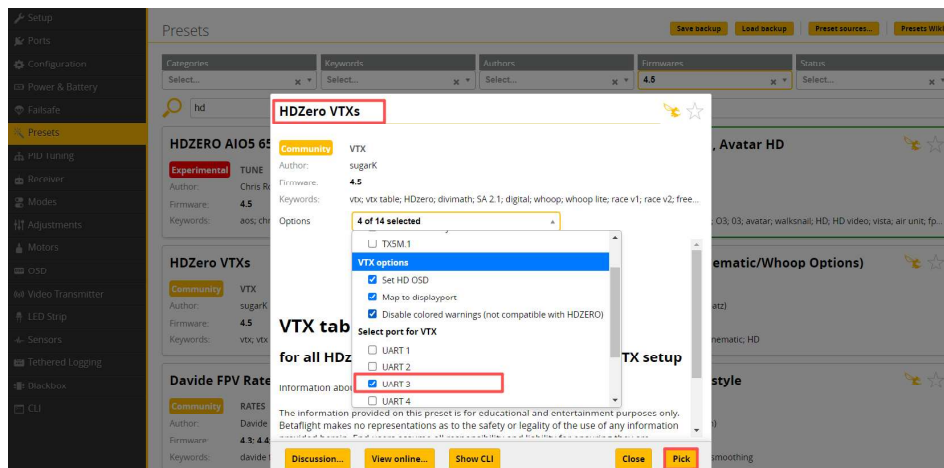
Setup
Ports
Configuration
Power & Battery
Failsafe
Presets
PID Tuning
Receiver
Modes
Adjustments
Motors
OSD
Video Transmitter
LED Strip
Sensors
Tethered Logging
Blackbox
CLI

Presets

Save backup
Load backup
Preset sources...
Presets Wik

Categories
Select...
Keywords
Select...
Authors
Select...
Firmwares
4.5
Status
Select...

hd

HDZERO AIO5 65
Experimental TUNE
Author: Chris R
Firmware: 4.5
Keywords: aos; chi

, Avatar HD
O3; 03; avatar; walksnail; HD; HD video; vista; air unit; fp...

HDZero VTXs
Community VTX
Author: sugarK
Firmware: 4.5
Keywords: vtx; vtx

ematic/Whoop Options)
atz)
nematic; HD

Davide FPV Rate
Community RATES
Author: Davide
Firmware: 4.3; 4.4
Keywords: davide

style
smoothing

HDZero VTXs

Community VTX
Author: sugarK
Firmware: 4.5
Keywords: vtx; vtx table; HDzero; divimath; SA 2.1; digital; whoop; whoop lite; race v1; race v2; free...
Options 4 of 14 selected

TX5M.1
VTX options
Set HD OSD
Map to displayport
Disable colored warnings (not compatible with HDZERO)
Select port for VTX
UART 1
UART 2
UART 3
UART 4

VTX tab
for all HDz
TX setup
Information abo

The information provided on this preset is for educational and entertainment purposes only. Betaflight makes no representations as to the safety or legality of the use of any information

Discussion...
View online...
Show CLI
Close
Pick